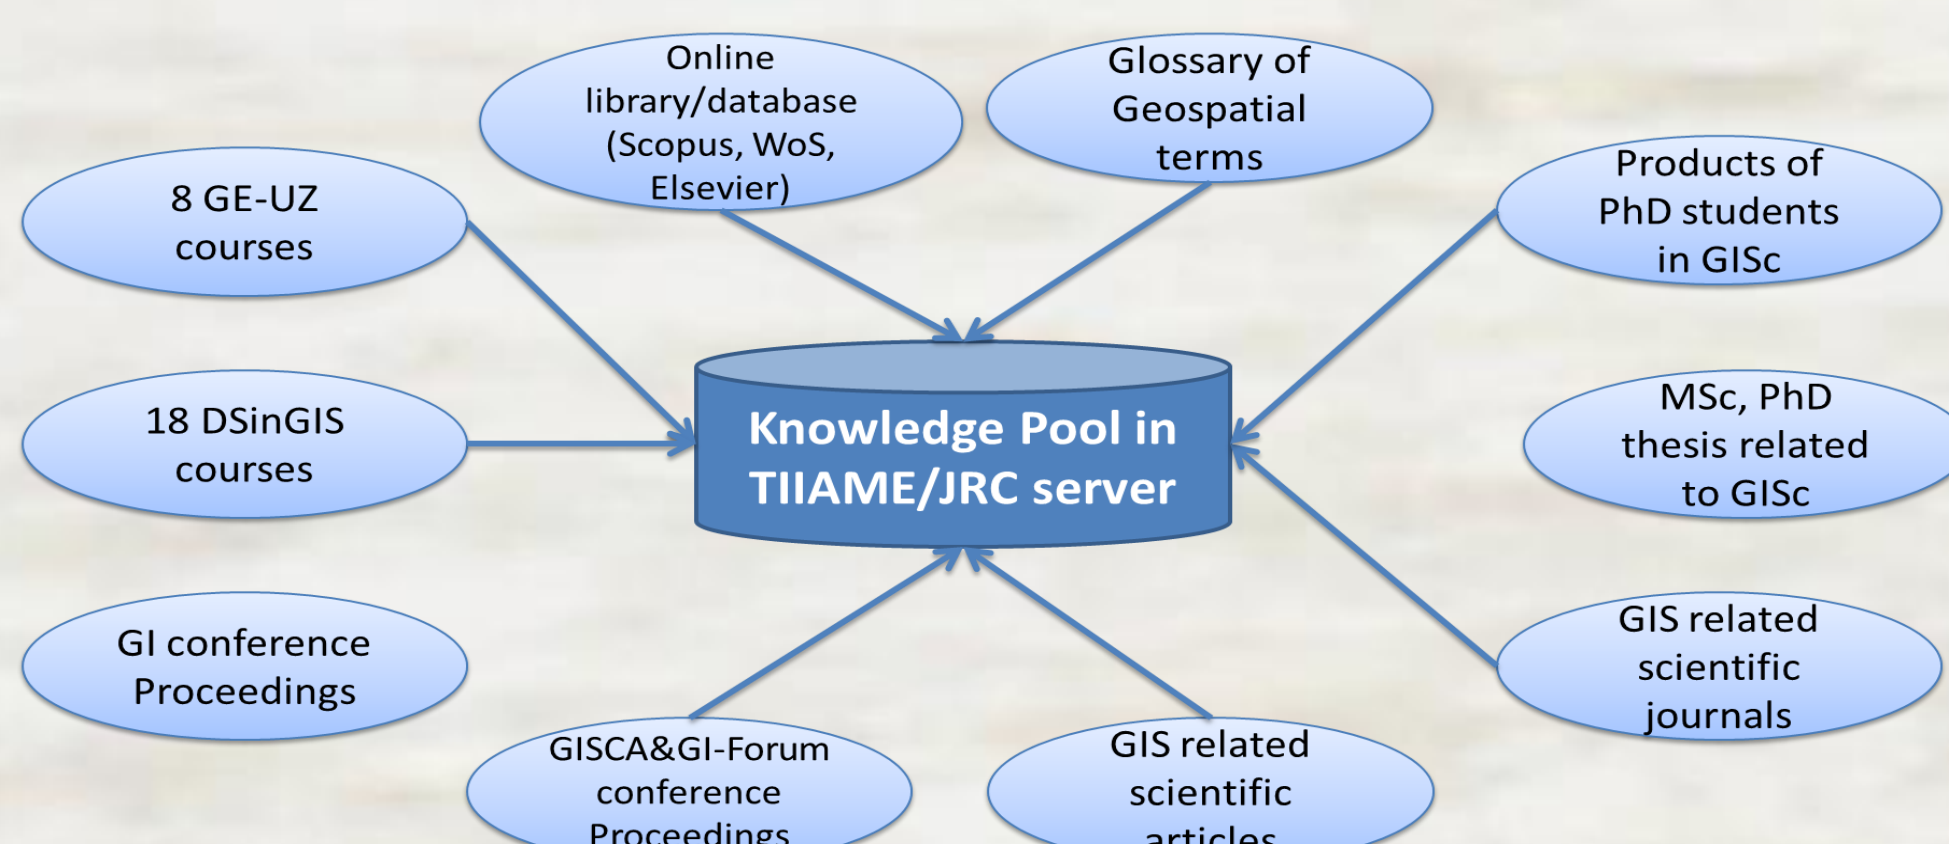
Online library/database (Scopus, WoS, Elsevier)

Glossary of Geospatial terms

8 GE-UZ courses

Products of PhD students in GISc

Knowledge Pool in TIIAME/JRC server

18 DSinGIS courses

MSc, PhD thesis related to GISc

GI conference Proceedings

GIS related scientific journals

GISCA&GI-Forum conference Proceedings

GIS related scientific articles